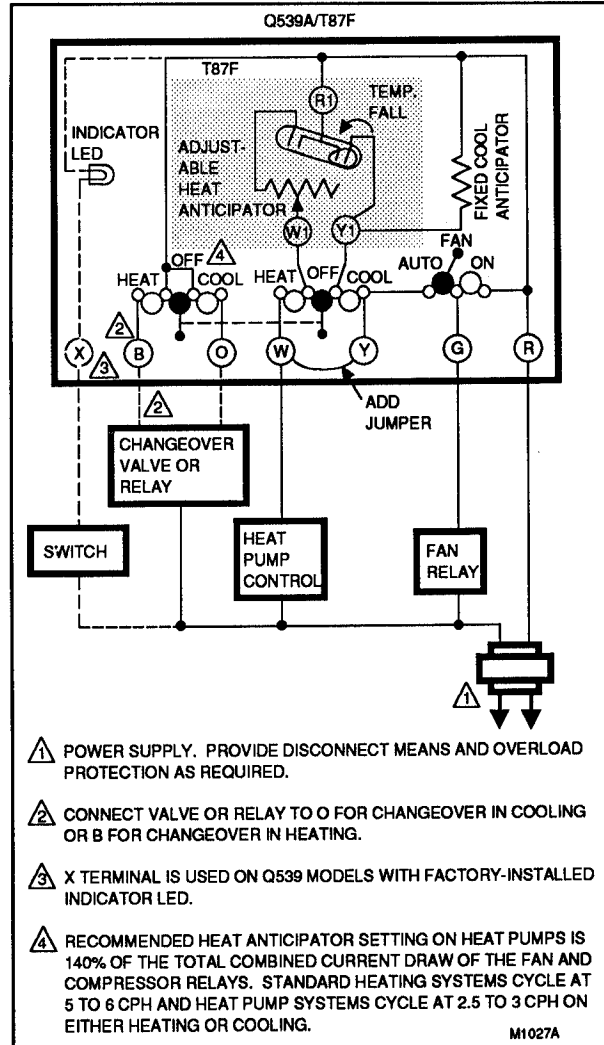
Q539A/T87F

T87F

R1

TEMP. FALL

INDICATOR LED

ADJUSTABLE HEAT ANTICIPATOR

W1

Y1

FIXED COOL ANTICIPATOR

FAN

OFF 4

HEAT COOL

HEAT OFF COOL

AUTO ON

2

X 3

B

O

W

Y

G

R

2

ADD JUMPER

CHANGEOVER VALVE OR RELAY

SWITCH

HEAT PUMP CONTROL

FAN RELAY

1

1 POWER SUPPLY. PROVIDE DISCONNECT MEANS AND OVERLOAD PROTECTION AS REQUIRED.

2 CONNECT VALVE OR RELAY TO O FOR CHANGEOVER IN COOLING OR B FOR CHANGEOVER IN HEATING.

3 X TERMINAL IS USED ON Q539 MODELS WITH FACTORY-INSTALLED INDICATOR LED.

4 RECOMMENDED HEAT ANTICIPATOR SETTING ON HEAT PUMPS IS 140% OF THE TOTAL COMBINED CURRENT DRAW OF THE FAN AND COMPRESSOR RELAYS. STANDARD HEATING SYSTEMS CYCLE AT 5 TO 6 CPH AND HEAT PUMP SYSTEMS CYCLE AT 2.5 TO 3 CPH ON EITHER HEATING OR COOLING.

M1027A